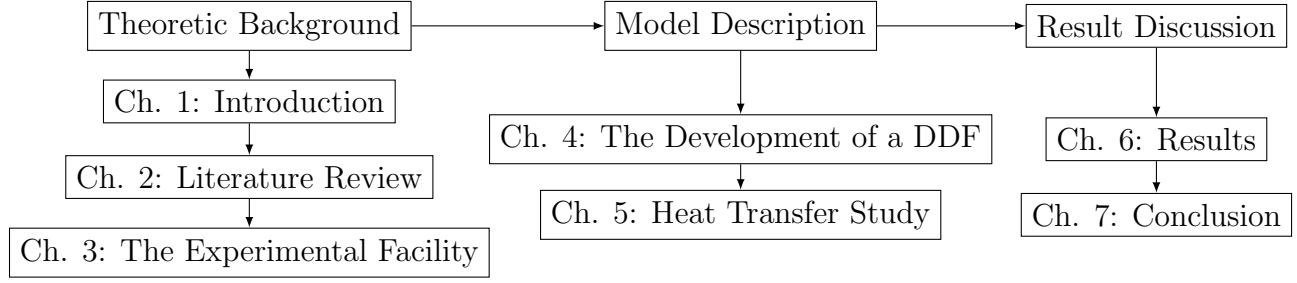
Theoretic Background

Ch. 1: Introduction

Ch. 2: Literature Review

Ch. 3: The Experimental Facility

Model Description

Ch. 4: The Development of a DDF

Ch. 5: Heat Transfer Study

Result Discussion

Ch. 6: Results

Ch. 7: Conclusion